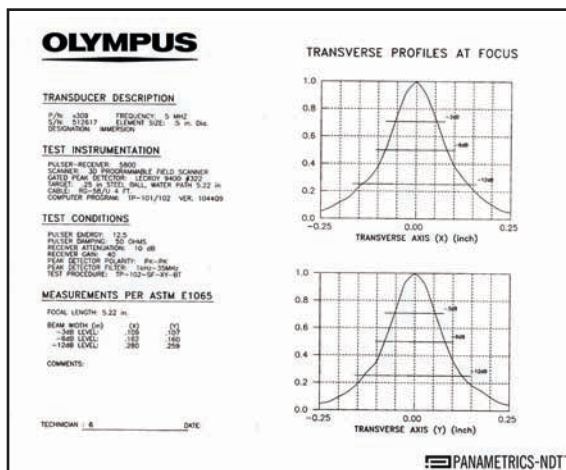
OLYMPUS

TRANSDUCER DESCRIPTION

P/N: n309 FREQUENCY: 5 MHZ
S/N: 512617 ELEMENT SIZE: .5 in. Dia.
DESIGNATION: IMMERSION

TEST INSTRUMENTATION

PULSER-RECEIVER: 5800
SCANNER: 3D PROGRAMMABLE FIELD SCANNER
GATED PEAK DETECTOR: LECROY 9400 #322
TARGET: .25 in STEEL BALL, WATER PATH 5.22 in
CABLE: RG-58/U 4 FT.
COMPUTER PROGRAM: TP-101/102 VER. 104409

TEST CONDITIONS

PULSER ENERGY: 12.5
PULSER DAMPING: 50 OHMS
RECEIVER ATTENUATION: 10 dB
RECEIVER GAIN: 40
PEAK DETECTOR POLARITY: PK-PK
PEAK DETECTOR FILTER: 1kHz-35MHz
TEST PROCEDURE: TP-102-SF-XY-BT

MEASUREMENTS PER ASTM E1065

FOCAL LENGTH: 5.22 in.

| BEAM WIDTH (in) | (X) | (Y) |
|---|---|---|
| -3dB LEVEL: | .109 | .107 |
| -6dB LEVEL: | .162 | .160 |
| -12dB LEVEL: | .260 | .259 |

COMMENTS:

TECHNICIAN : 6 DATE:

TRANSVERSE PROFILES AT FOCUS

1.0
0.8
0.6
0.4
0.2
0.0
-0.25
0.00
0.25
-3dB
-6dB
-12dB
TRANSVERSE AXIS (X) (inch)

1.0
0.8
0.6
0.4
0.2
0.0
-0.25
0.00
0.25
-3dB
-6dB
-12dB
TRANSVERSE AXIS (Y) (inch)

PANAMETRICS-NDT